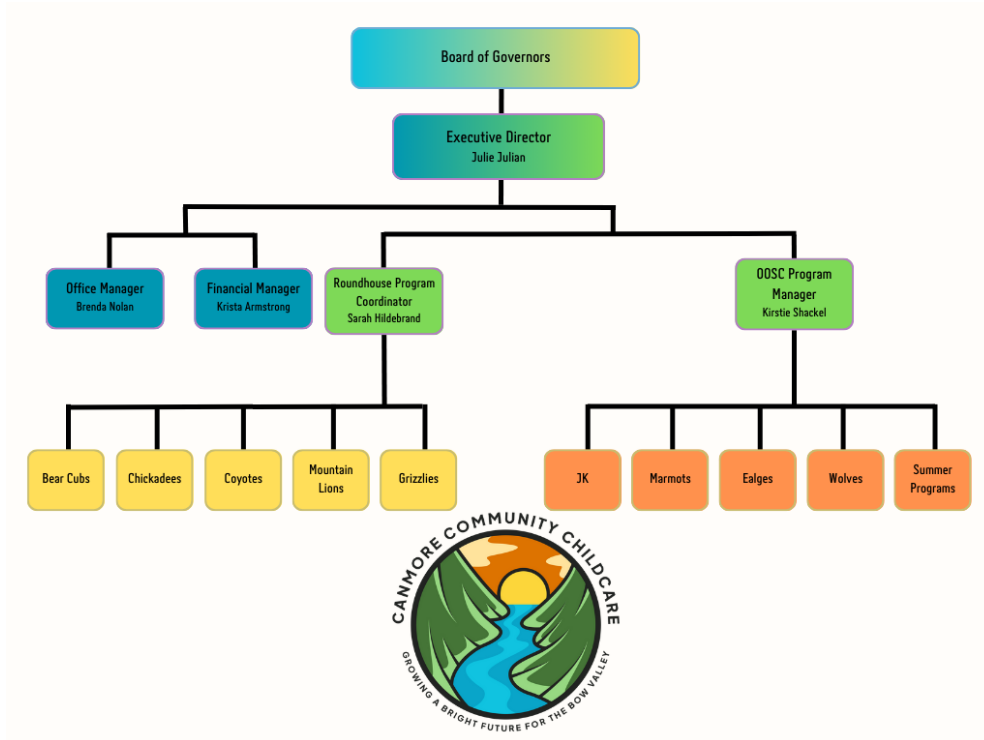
Board of Governors

Executive Director
Julie Julian

Office Manager
Brenda Nolan

Financial Manager
Krista Armstrong

Roundhouse Program Coordinator
Sarah Hildebrand

OOSC Program Manager
Kirstie Shackel

Bear Cubs

Chickadees

Coyotes

Mountain Lions

Grizzlies

JK

Marmots

Ealges

Wolves

Summer Programs

CANMORE COMMUNITY CHILDCARE
GROWING A BRIGHT FUTURE FOR THE BOW VALLEY